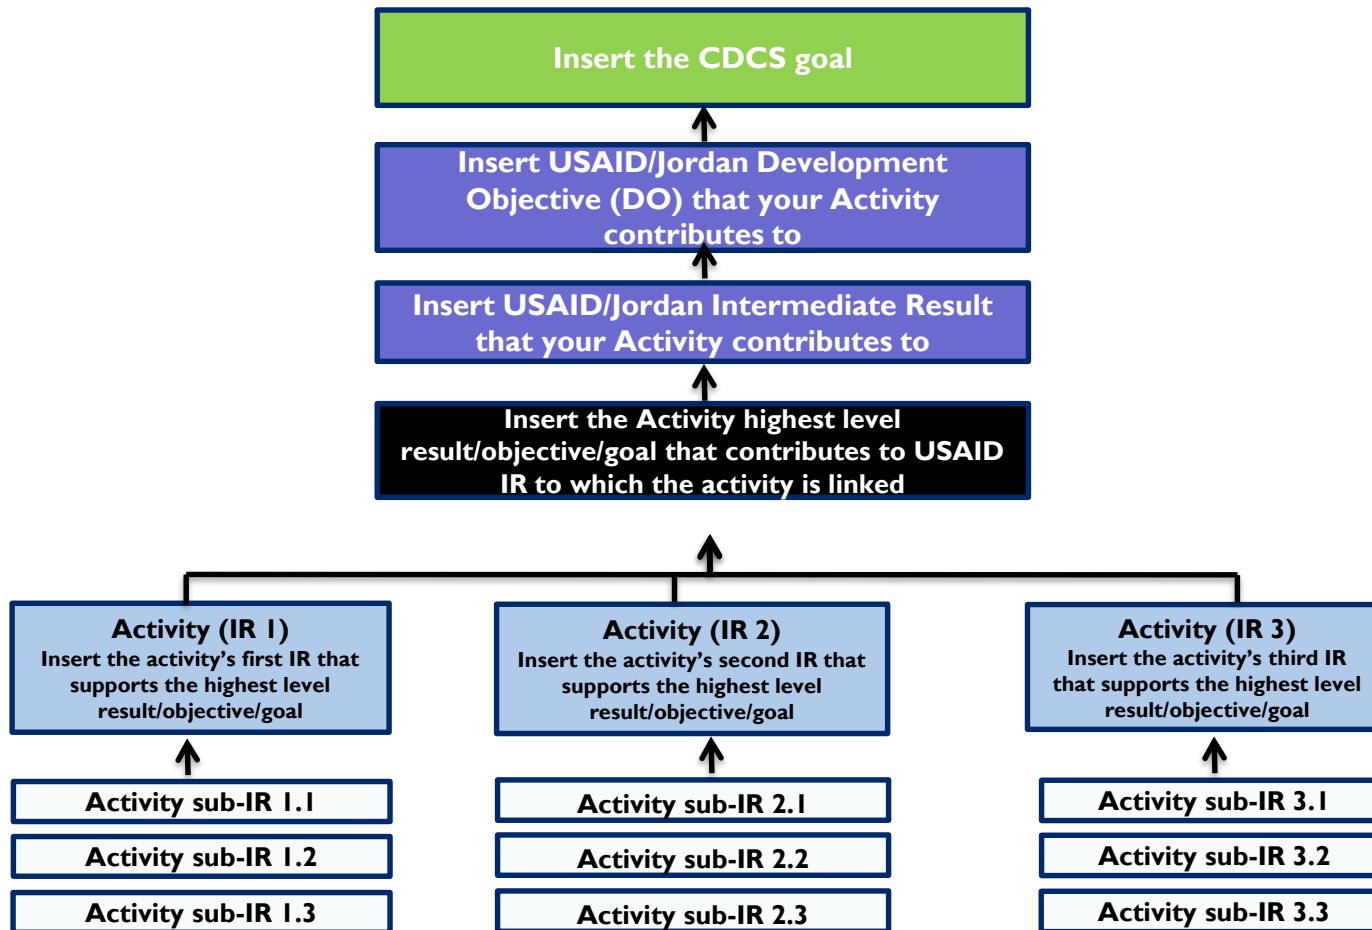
Insert the CDCS goal

Insert USAID/Jordan Development Objective (DO) that your Activity contributes to

Insert USAID/Jordan Intermediate Result that your Activity contributes to

Insert the Activity highest level result/objective/goal that contributes to USAID IR to which the activity is linked

Activity (IR 1)
Insert the activity's first IR that supports the highest level result/objective/goal

Activity sub-IR 1.1

Activity sub-IR 1.2

Activity sub-IR 1.3

Activity (IR 2)
Insert the activity's second IR that supports the highest level result/objective/goal

Activity sub-IR 2.1

Activity sub-IR 2.2

Activity sub-IR 2.3

Activity (IR 3)
Insert the activity's third IR that supports the highest level result/objective/goal

Activity sub-IR 3.1

Activity sub-IR 3.2

Activity sub-IR 3.3